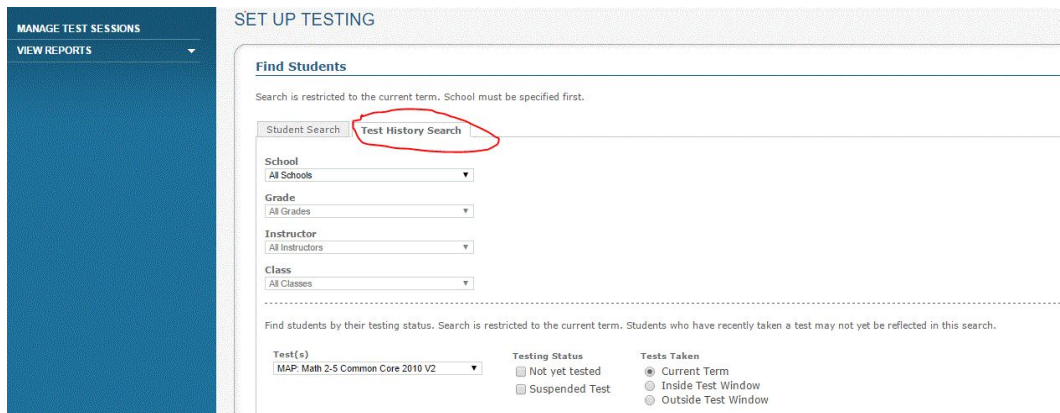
MANAGE TEST SESSIONS
VIEW REPORTS

SET UP TESTING

Find Students

Search is restricted to the current term. School must be specified first.

Student Search | Test History Search

School
All Schools

Grade
All Grades

Instructor
All Instructors

Class
All Classes

Find students by their testing status. Search is restricted to the current term. Students who have recently taken a test may not yet be reflected in this search.

Test(s)
MAP: Math 2-5 Common Core 2010 V2

Testing Status
Not yet tested
Suspended Test

Tests Taken
Current Term
Inside Test Window
Outside Test Window